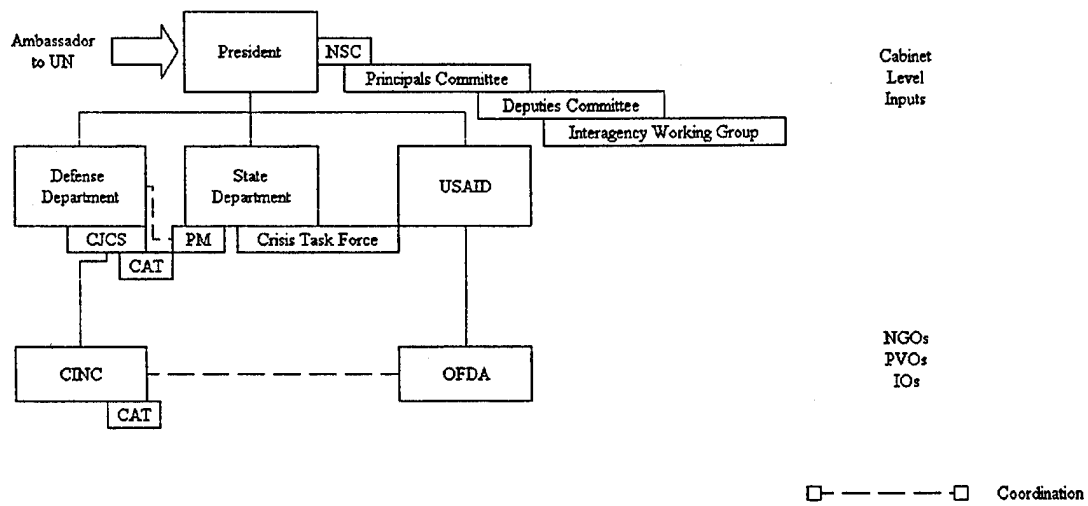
Ambassador to UN

President

NSC

Principals Committee

Deputies Committee

Interagency Working Group

Cabinet Level Inputs

Defense Department

State Department

USAID

CJCS

PM

Crisis Task Force

CAT

CINC

OFDA

CAT

NGOs
PVOs
IOs

Coordination